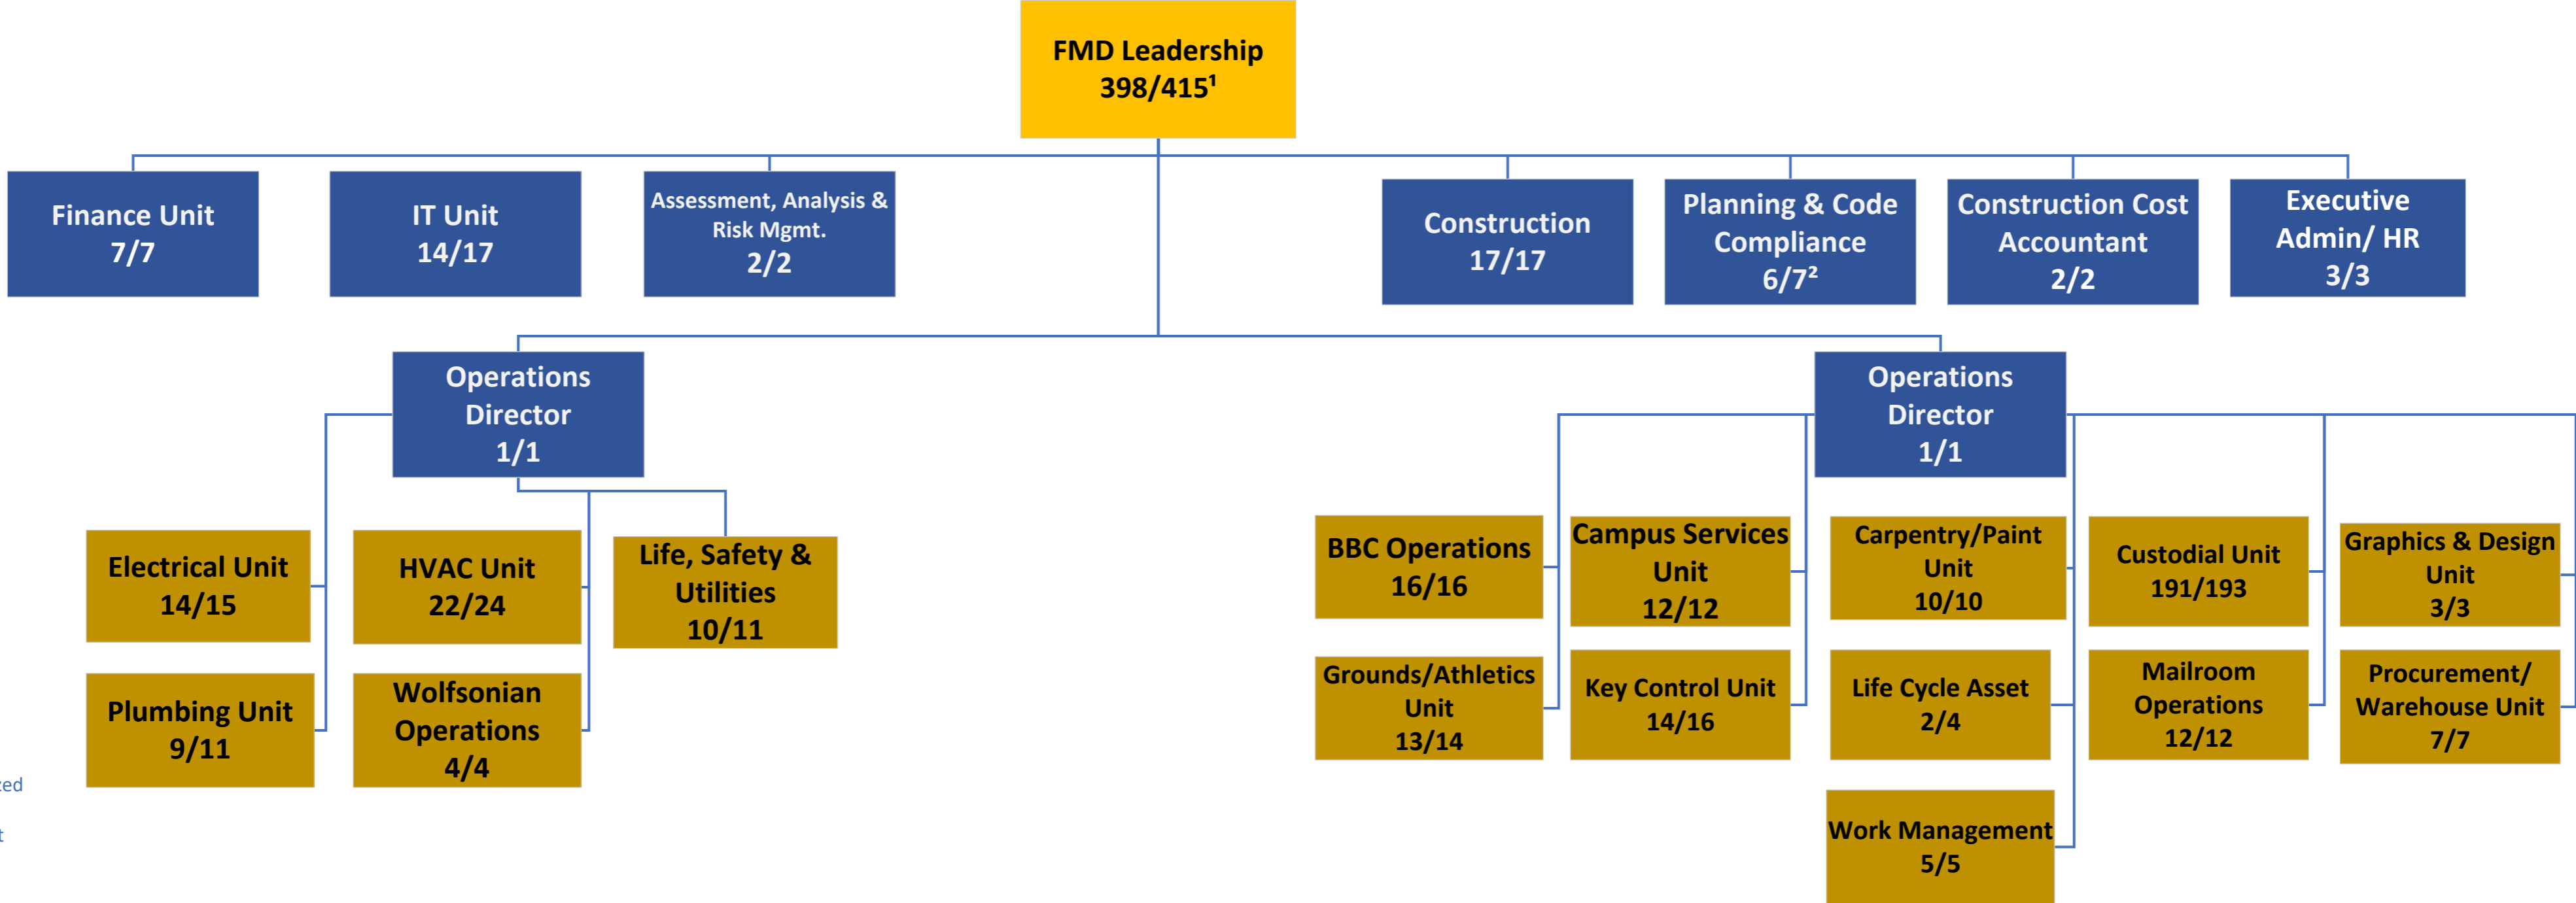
FMD Leadership
$398/415^1$

Finance Unit
7/7

IT Unit
14/17

Assessment, Analysis & Risk Mgmt.
2/2

Construction
17/17

Planning & Code Compliance
$6/7^2$

Construction Cost Accountant
2/2

Executive Admin/ HR
3/3

Operations Director
1/1

Electrical Unit
14/15

HVAC Unit
22/24

Life, Safety & Utilities
10/11

Plumbing Unit
9/11

Wolfsonian Operations
4/4

Operations Director
1/1

BBC Operations
16/16

Campus Services Unit
12/12

Carpentry/Paint Unit
10/10

Custodial Unit
191/193

Graphics & Design Unit
3/3

Grounds/Athletics Unit
13/14

Key Control Unit
14/16

Life Cycle Asset
2/4

Mailroom Operations
12/12

Procurement/ Warehouse Unit
7/7

Work Management
5/5

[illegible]ed

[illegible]t